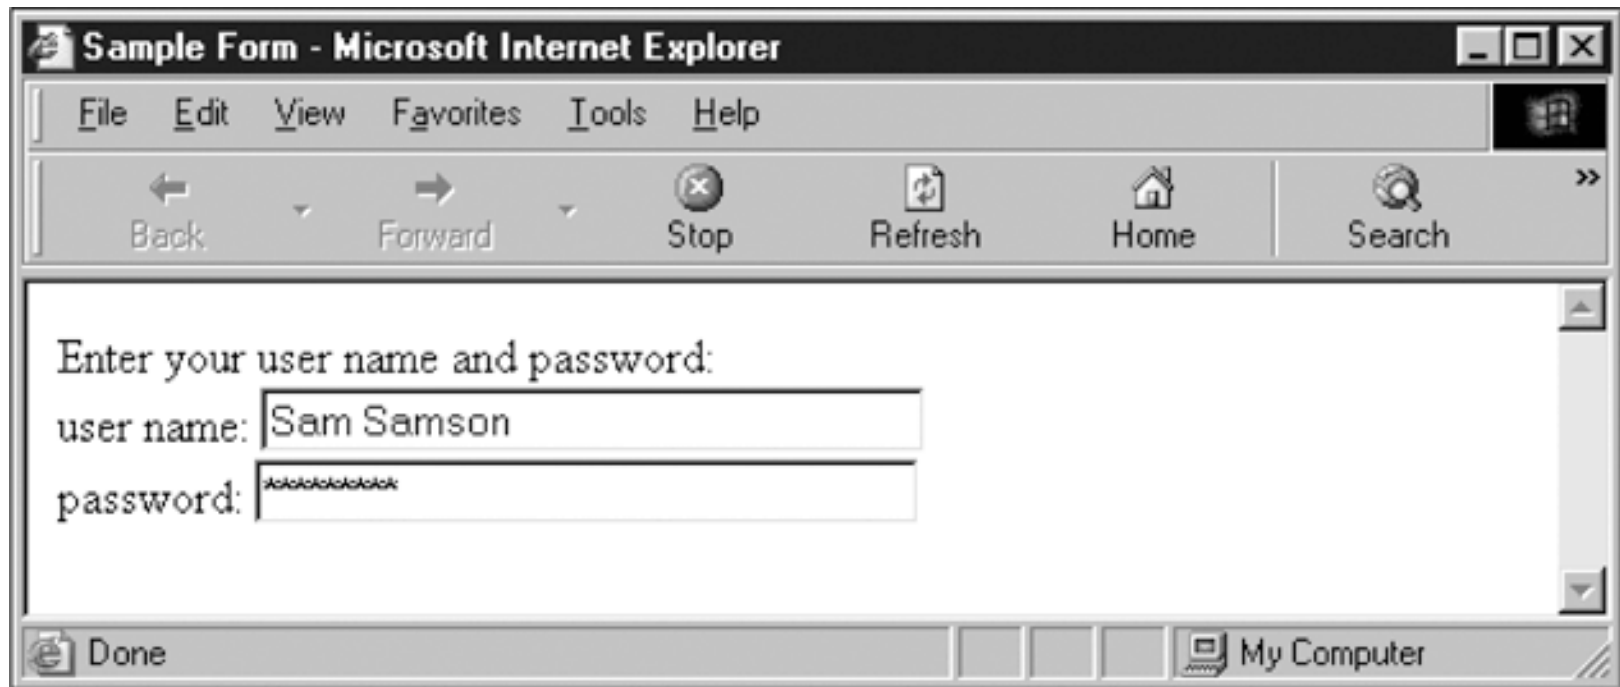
Sample Form - Microsoft Internet Explorer

File Edit View Favorites Tools Help

Back Forward Stop Refresh Home Search »

Enter your user name and password:

user name: Sam Samson

password: **********

Done My Computer